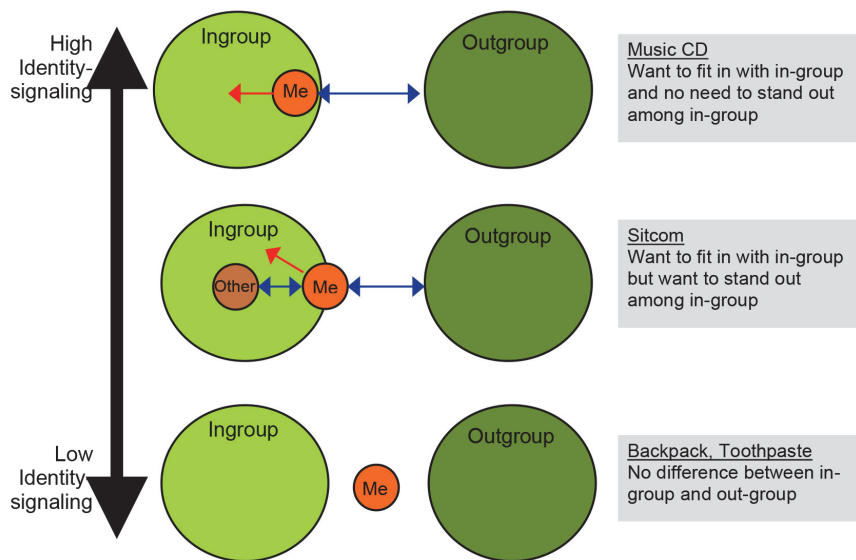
High Identity-signaling

Low Identity signaling

Ingroup

Me

Outgroup

Music CD
Want to fit in with in-group and no need to stand out among in-group

Ingroup

Other

Me

Outgroup

Sitcom
Want to fit in with in-group but want to stand out among in-group

Ingroup

Me

Outgroup

Backpack, Toothpaste
No difference between in-group and out-group